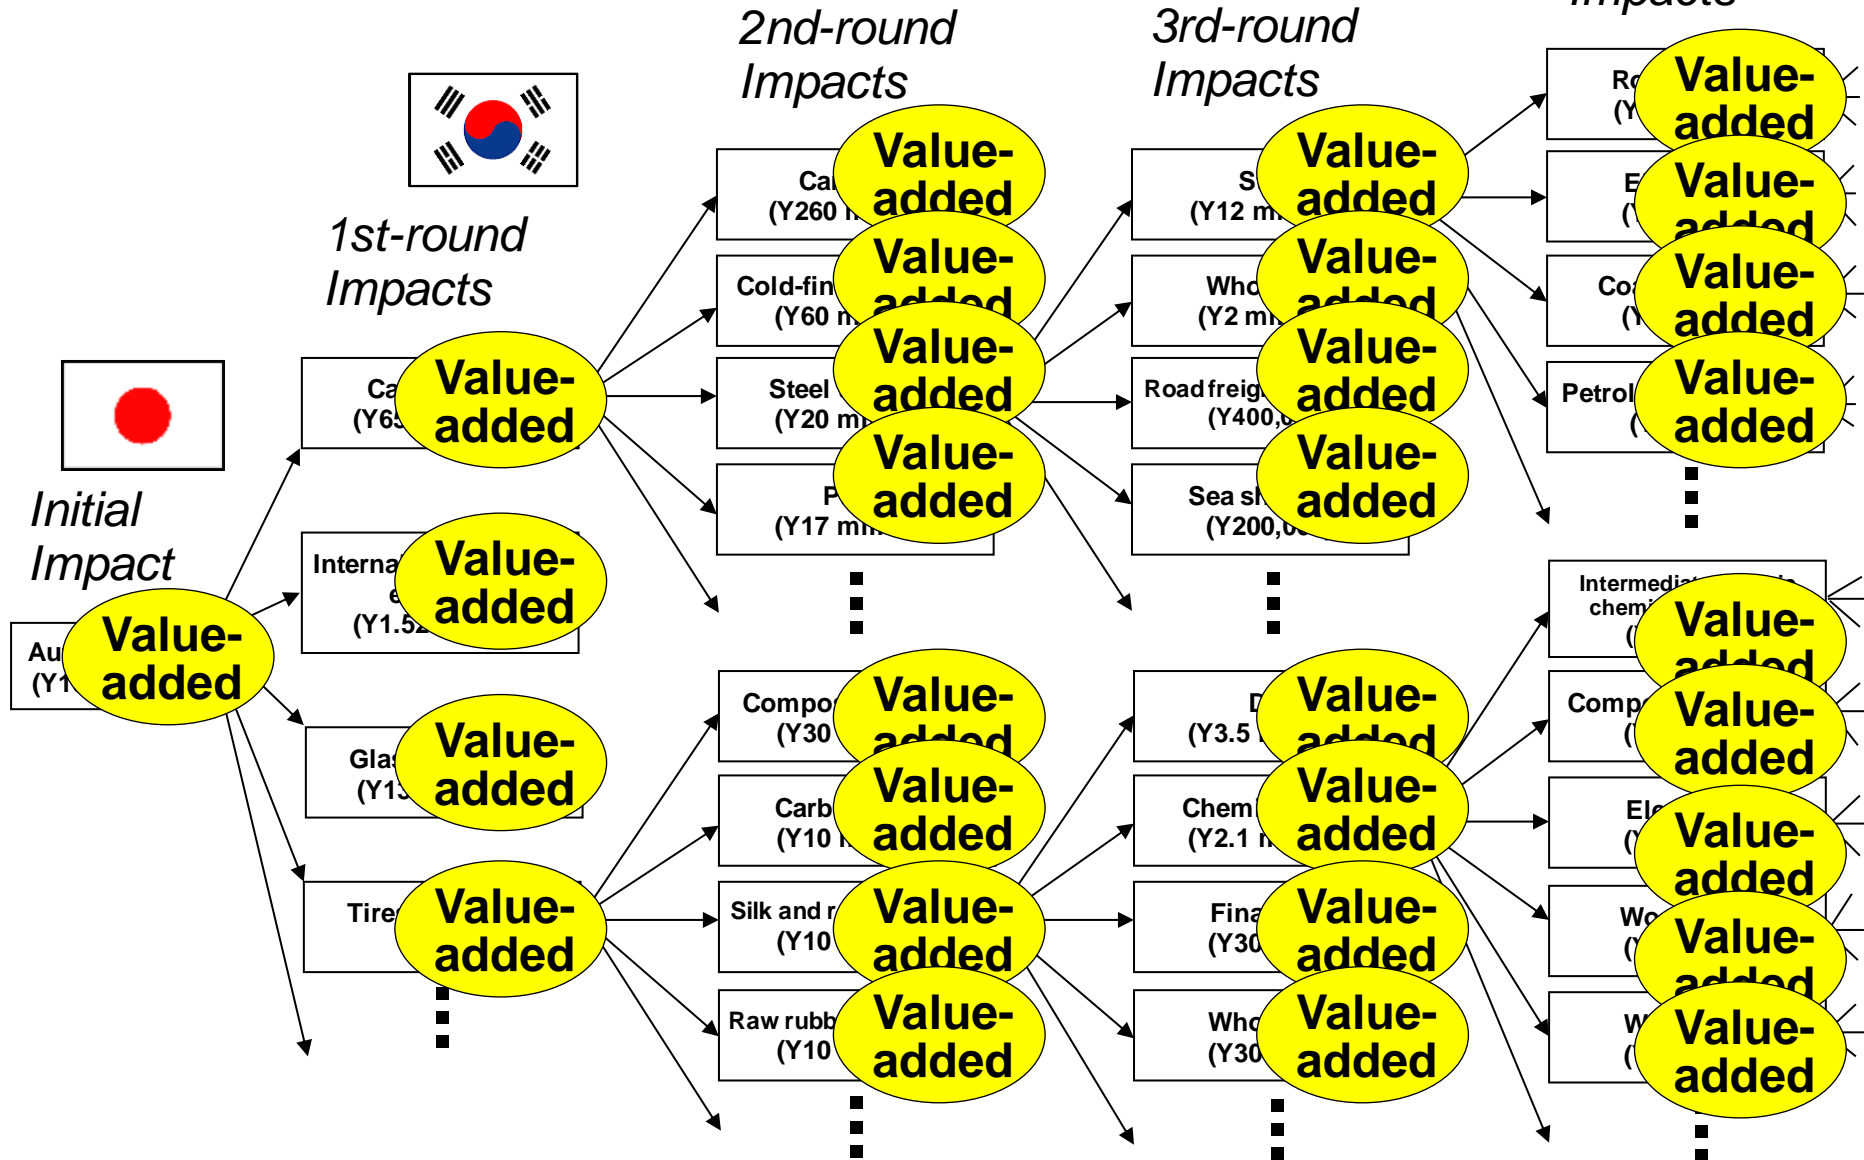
Impacts

2nd-round Impacts

3rd-round Impacts

1st-round Impacts

Initial Impact

Au
(Y1
Value-added

Ca
(Y65
Value-added

Interna
e
(Y1.52
Value-added

Glas
(Y13
Value-added

Tire
Value-added

Ca
(Y260 m
Value-added

Cold-fin
(Y60 m
Value-added

Steel
(Y20 m
Value-added

P
(Y17 m
Value-added

Compo
(Y30
Value-added

Carb
(Y10
Value-added

Silk and r
(Y10
Value-added

Raw rubb
(Y10
Value-added

S
(Y12 m
Value-added

Who
(Y2 m
Value-added

Road freig
(Y400,0
Value-added

Sea sh
(Y200,0
Value-added

D
(Y3.5
Value-added

Chem
(Y2.1
Value-added

Fina
(Y30
Value-added

Who
(Y30
Value-added

Ro
(Y
Value-added

E
(
Value-added

Co
(
Value-added

Petrol
(
Value-added

Intermedia
chemi
(
Value-added

Comp
(
Value-added

El
(
Value-added

Wo
(
Value-added

W
(
Value-added